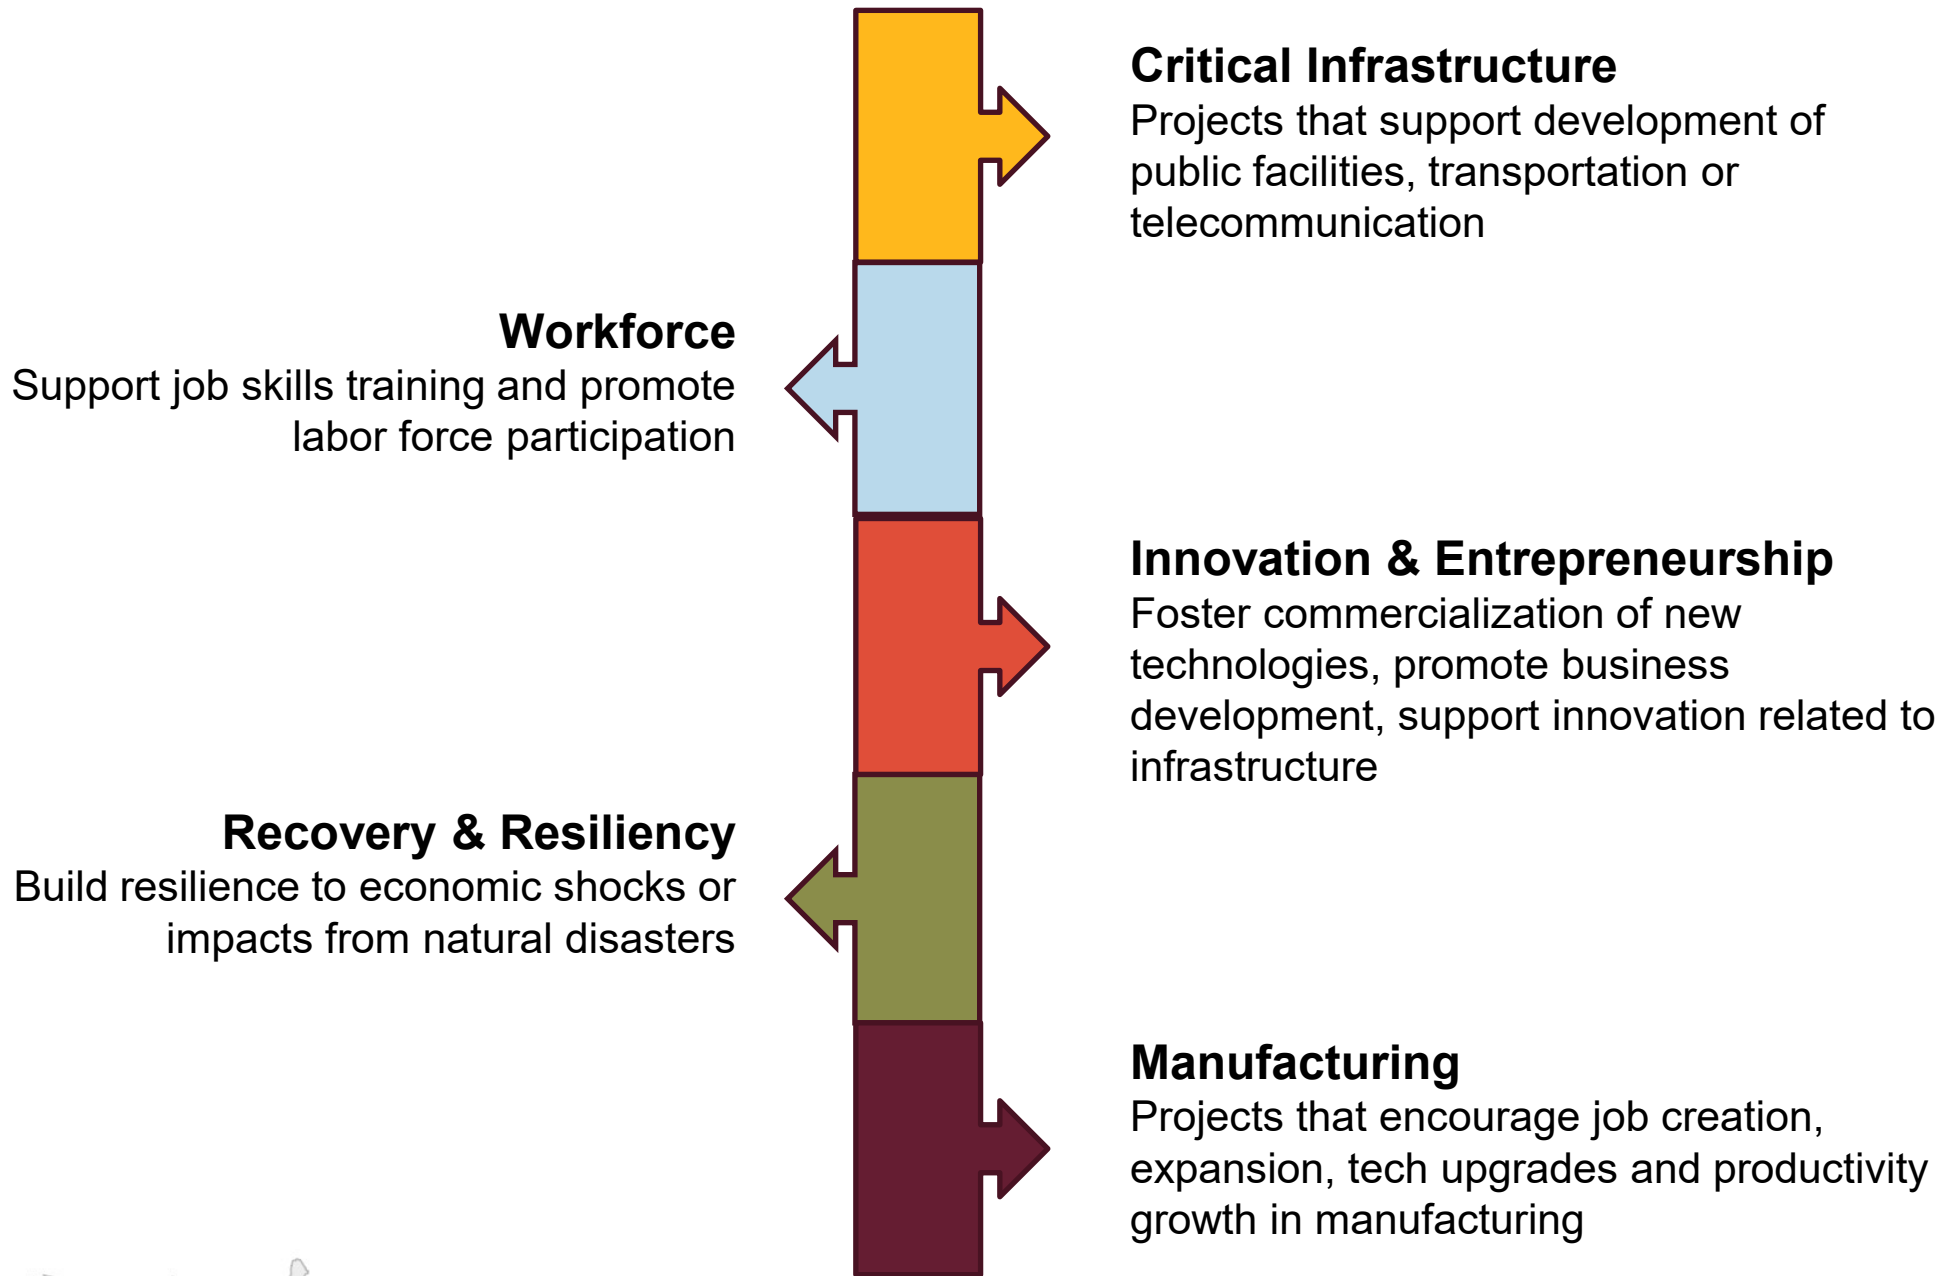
Critical Infrastructure
Projects that support development of public facilities, transportation or telecommunication

Workforce
Support job skills training and promote labor force participation

Innovation & Entrepreneurship
Foster commercialization of new technologies, promote business development, support innovation related to infrastructure

Recovery & Resiliency
Build resilience to economic shocks or impacts from natural disasters

Manufacturing
Projects that encourage job creation, expansion, tech upgrades and productivity growth in manufacturing